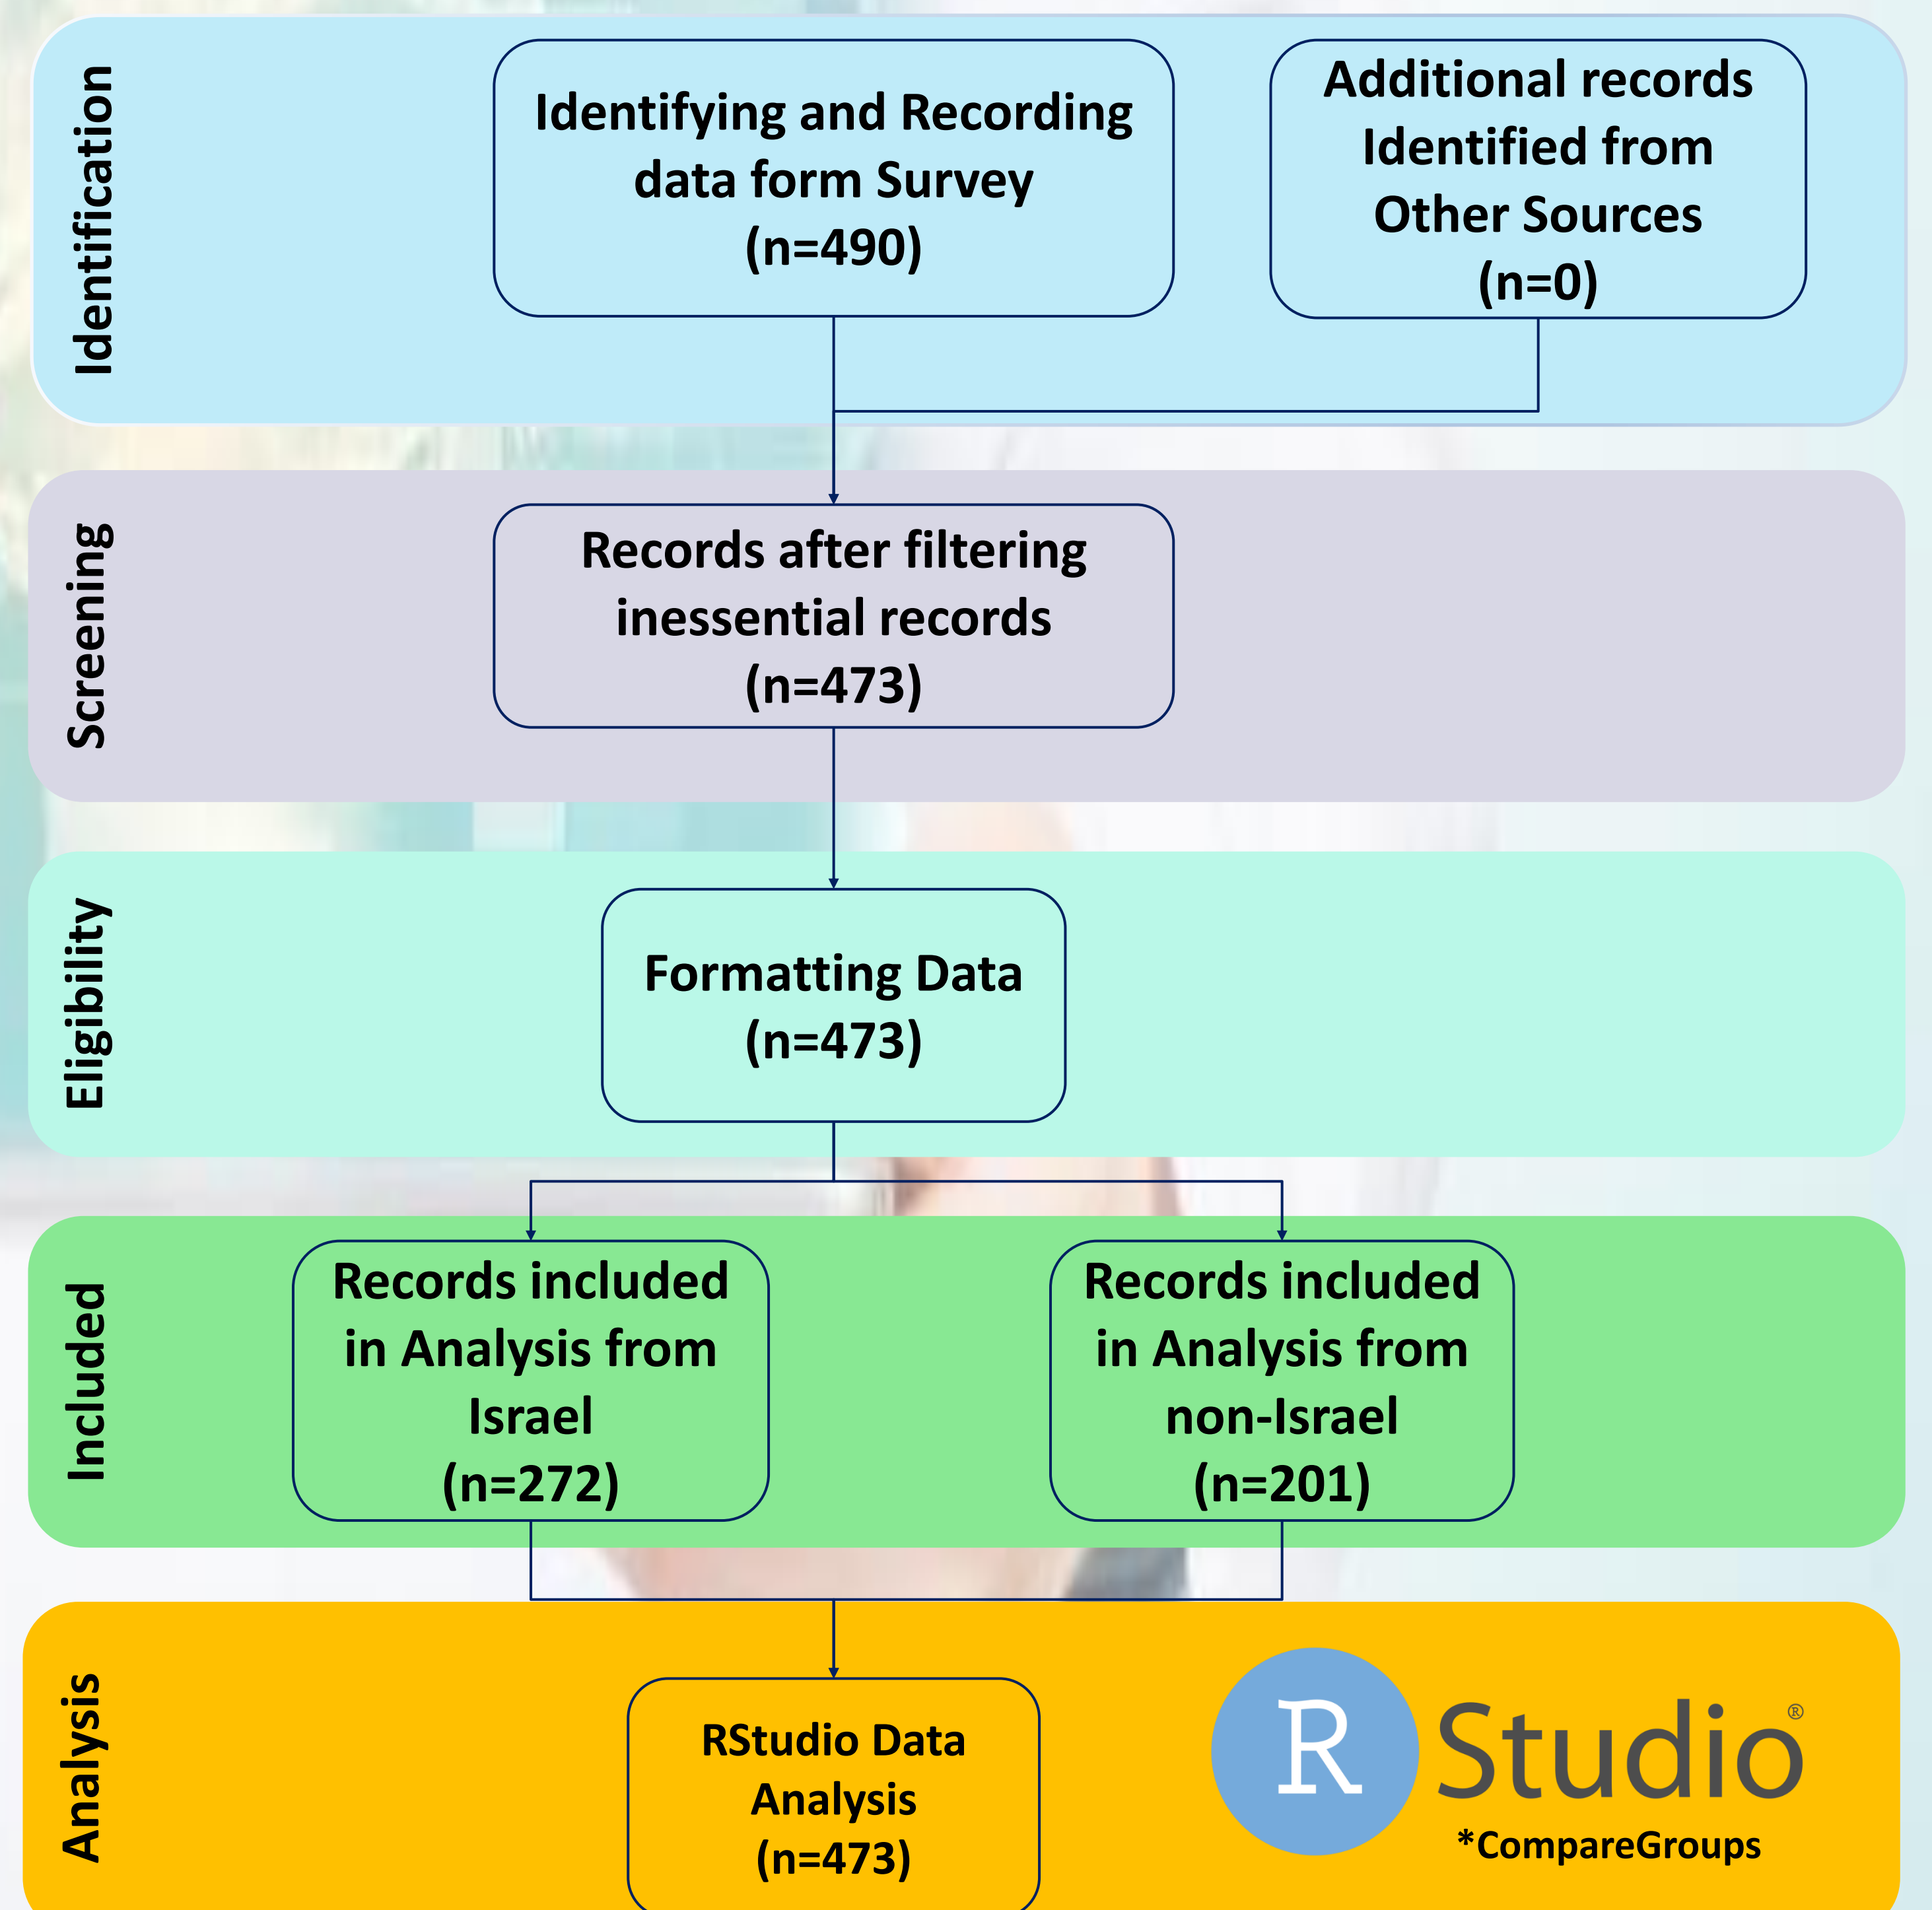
Identification

Identifying and Recording data form Survey (n=490)

Additional records Identified from Other Sources (n=0)

Screening

Records after filtering inessential records (n=473)

Eligibility

Formatting Data (n=473)

Included

Records included in Analysis from Israel (n=272)

Records included in Analysis from non-Israel (n=201)

Analysis

RStudio Data Analysis (n=473)

R Studio®

*CompareGroups